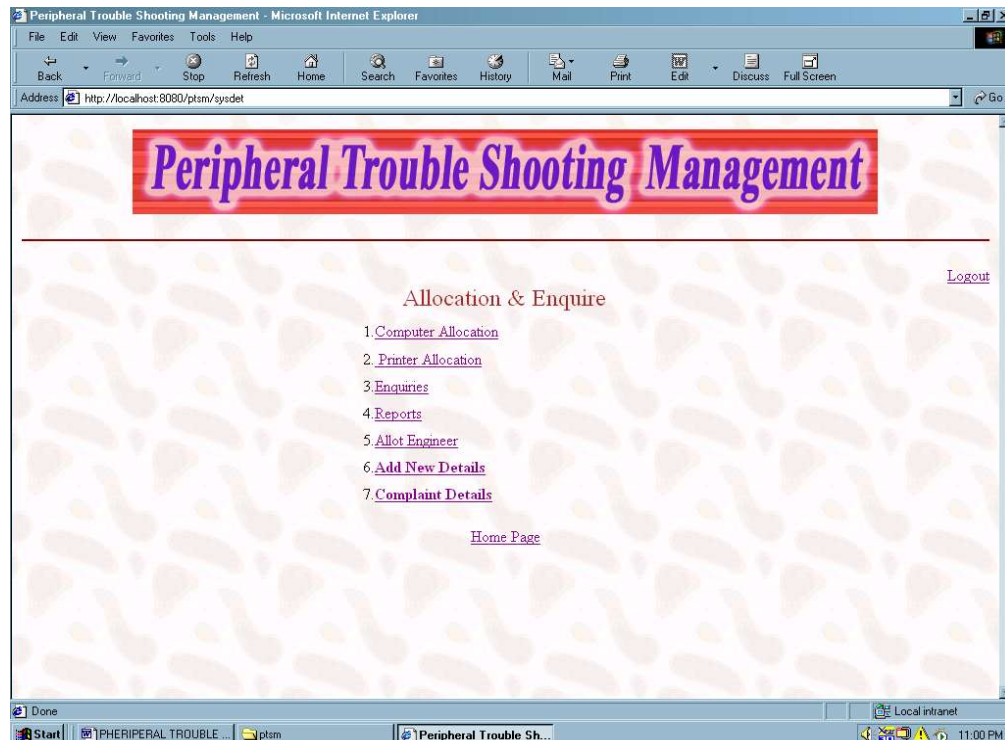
Peripheral Trouble Shooting Management - Microsoft Internet Explorer

File Edit View Favorites Tools Help

Back Forward Stop Refresh Home Search Favorites History Mail Print Edit Discuss Full Screen

Address http://localhost:8080/ptsm/sysdet

Go

Peripheral Trouble Shooting Management

Logout

Allocation & Enquire

1. Computer Allocation

2. Printer Allocation

3. Enquiries

4. Reports

5. Allot Engineer

6. Add New Details

7. Complaint Details

Home Page

Done

Local intranet

Start PHERIPERAL TROUBLE ... ptsm Peripheral Trouble Sh...

11:00 PM